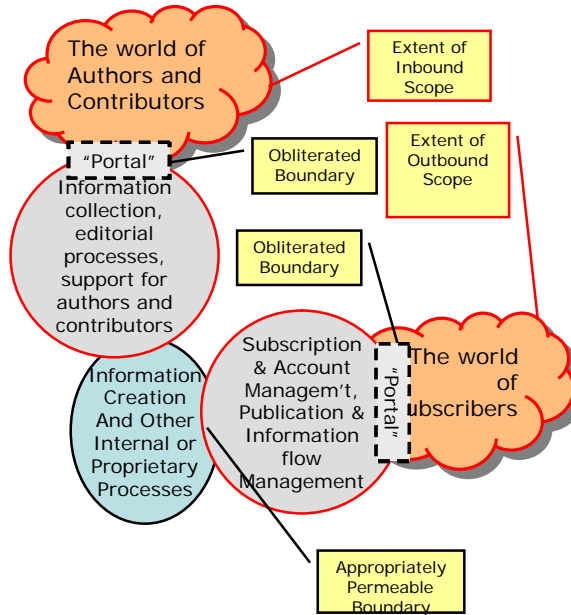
The world of Authors and Contributors

Extent of Inbound Scope

"Portal"

Obliterated Boundary

Extent of Outbound Scope

Information collection, editorial processes, support for authors and contributors

Obliterated Boundary

Subscription & Account Managem't, Publication & Information flow Management

"Portal"

The world of ubscribers

Information Creation And Other Internal or Proprietary Processes

Appropriately Permeable Boundary